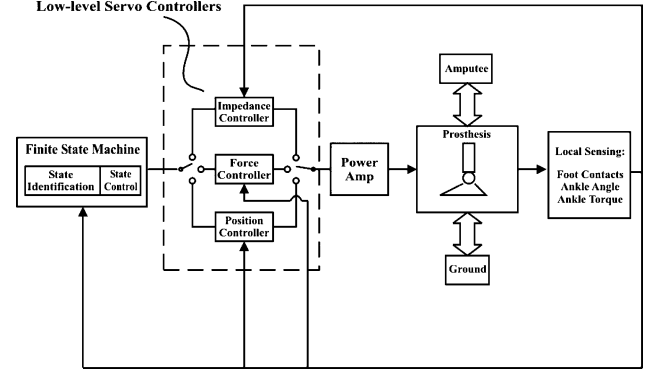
Low-level Servo Controllers

Finite State Machine

State Identification

State Control

Impedance Controller

Force Controller

Position Controller

Power Amp

Amputee

Prosthesis

Ground

Local Sensing:

Foot Contacts

Ankle Angle

Ankle Torque